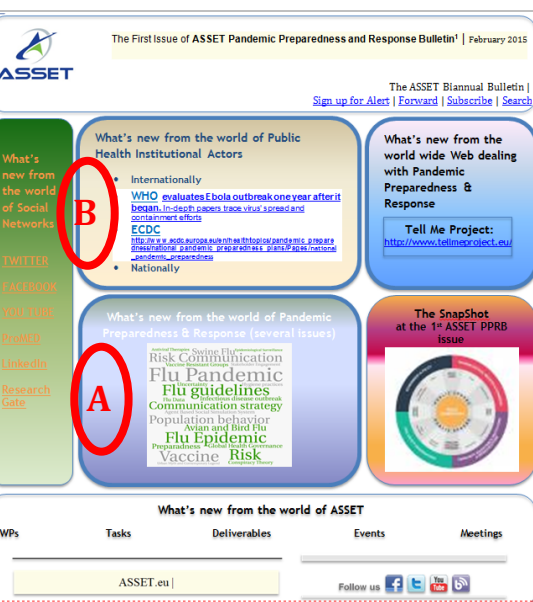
ASSET

The First Issue of ASSET Pandemic Preparedness and Response Bulletin¹ | February 2015

The ASSET Biannual Bulletin |
Sign up for Alert | Forward | Subscribe | Search

What's new from the world of Social Networks

TWITTER
FACEBOOK
YOUTUBE
ProMED
LinkedIn
Research Gate

What's new from the world of Public Health Institutional Actors

• Internationally

WHO evaluates Ebola outbreak one year after it began. In-depth papers trace virus' spread and containment efforts

ECDC
http://www.ecdc.europa.eu/en/healthtopics/pandemic_preparedness/national_pandemic_preparedness_plans/Pages/national_pandemic_preparedness

• Nationally

B

What's new from the world wide Web dealing with Pandemic Preparedness & Response

Tell Me Project:
http://www.tellmeproject.eu/

What's new from the world of Pandemic Preparedness & Response (several issues)

Swine Flu
Risk Communication
Flu Pandemic
Flu guidelines
Infectious disease outbreak
Communication strategy
Population behavior
Avian and Bird Flu
Flu Epidemic
Preparedness
Global Health Governance
Vaccine
Risk

A

The SnapShot at the 1st ASSET PPRB issue

What's new from the world of ASSET

WPs | Tasks | Deliverables | Events | Meetings

ASSET.eu |

Follow us